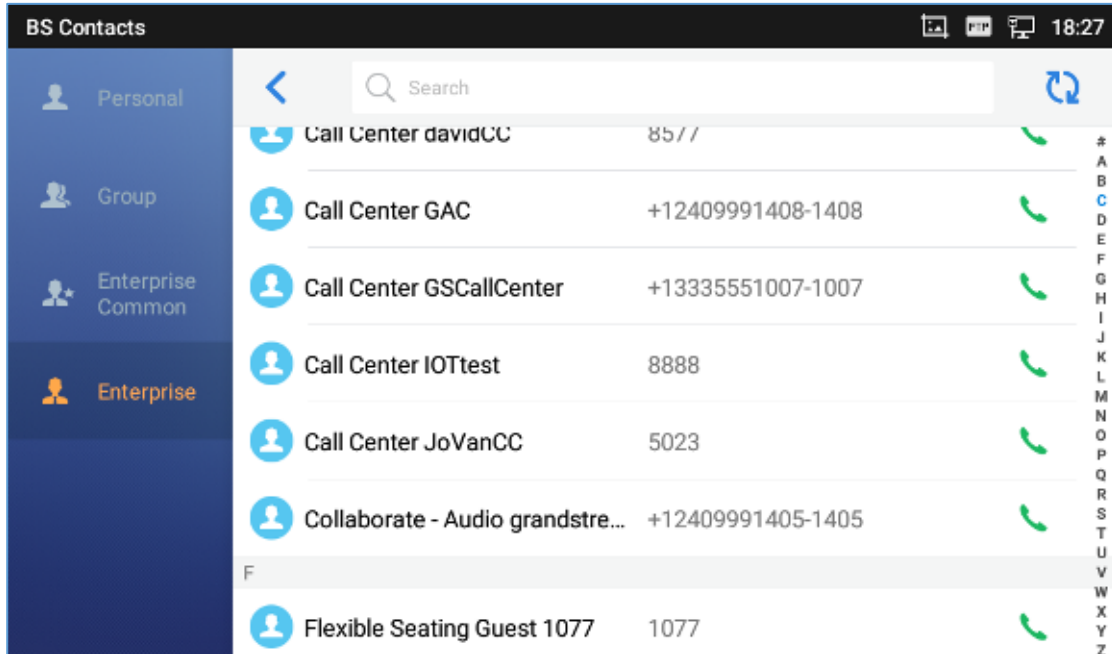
BS Contacts 18:27

Personal

Group

Enterprise Common

Enterprise

Search

Call Center davidCC 8577

Call Center GAC +12409991408-1408

Call Center GSCallCenter +13335551007-1007

Call Center IOTtest 8888

Call Center JoVanCC 5023

Collaborate - Audio grandstre... +12409991405-1405

F

Flexible Seating Guest 1077 1077

#
A
B
C
D
E
F
G
H
I
J
K
L
M
N
O
P
Q
R
S
T
U
V
W
X
Y
Z